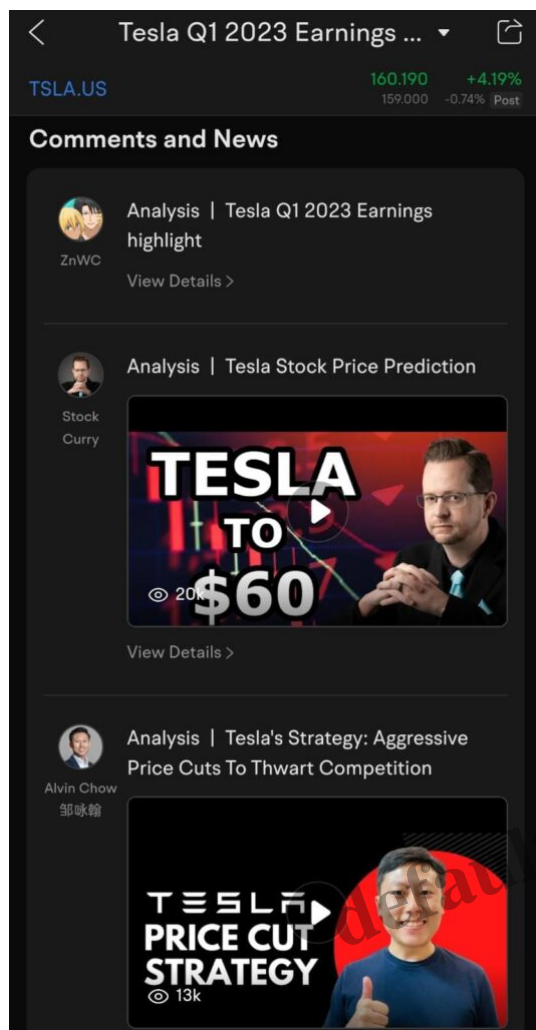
Tesla Q1 2023 Earnings ...

TSLA.US

160.190 +4.19%
159.000 -0.74% Post

Comments and News

ZnWC

Analysis | Tesla Q1 2023 Earnings highlight

View Details >

Stock Curry

Analysis | Tesla Stock Price Prediction

TESLA TO $60

20k

View Details >

Alvin Chow 邹咏翰

Analysis | Tesla's Strategy: Aggressive Price Cuts To Thwart Competition

TESLA PRICE CUT STRATEGY

13k

default